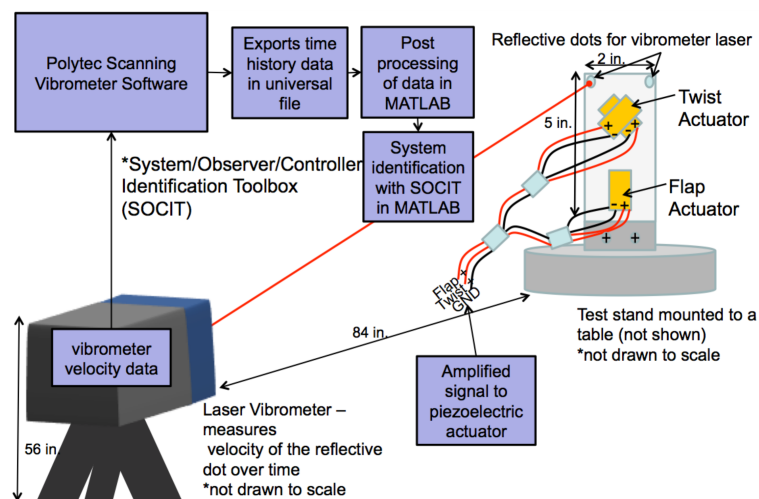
Polytec Scanning Vibrometer Software

Exports time history data in universal file

Post processing of data in MATLAB

System identification with SOCIT in MATLAB

*System/Observer/Controller Identification Toolbox (SOCIT)

Reflective dots for vibrometer laser

2 in.

5 in.

Twist Actuator

Flap Actuator

+ -
- +
- +
+ +

Flap +
Twist +
GND

84 in.

Test stand mounted to a table (not shown)
*not drawn to scale

vibrometer velocity data

Amplified signal to piezoelectric actuator

Laser Vibrometer – measures velocity of the reflective dot over time
*not drawn to scale

56 in.